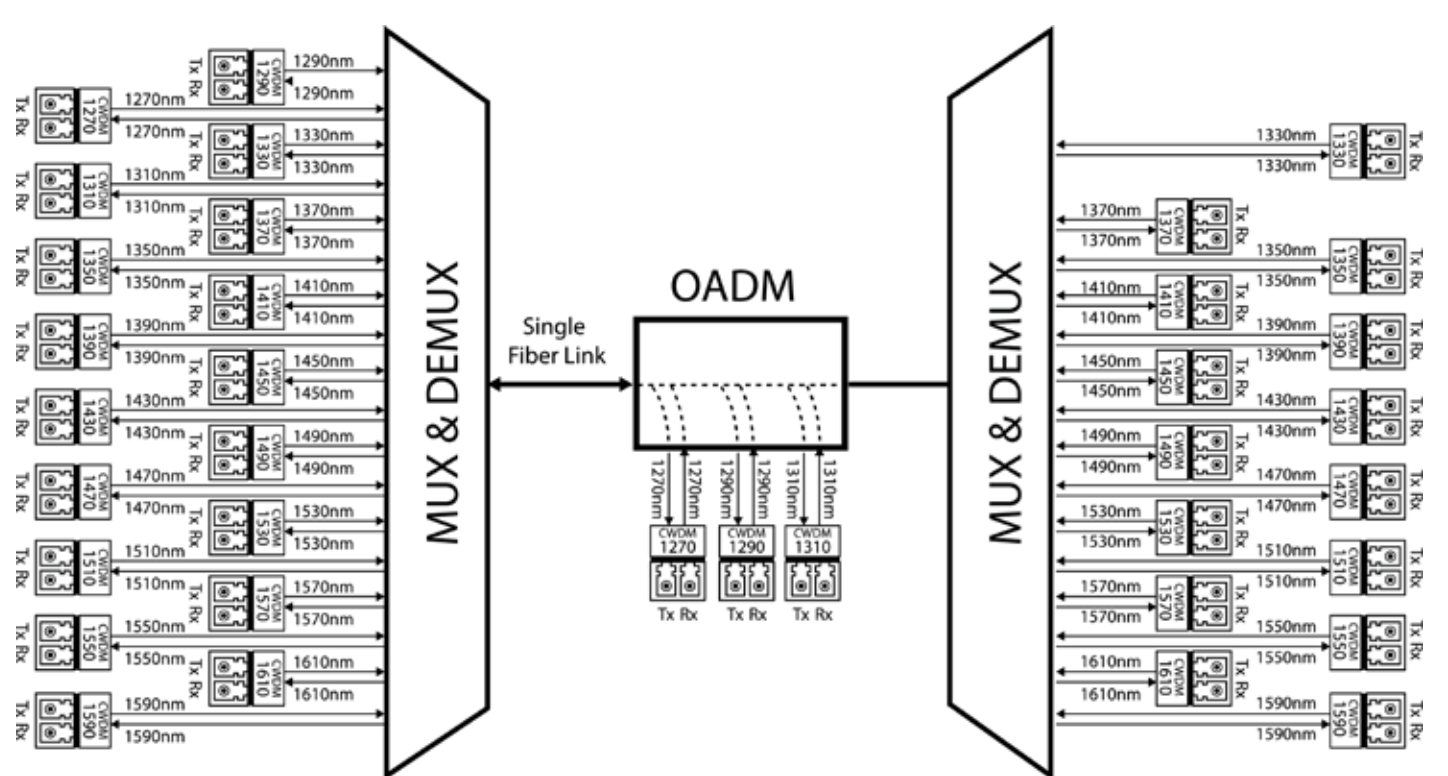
Tx Rx CWDM 1290 1290nm 1290nm
Tx Rx CWDM 1270 1270nm 1270nm
Tx Rx CWDM 1330 1330nm 1330nm
Tx Rx CWDM 1310 1310nm 1310nm
Tx Rx CWDM 1370 1370nm 1370nm
Tx Rx CWDM 1350 1350nm 1350nm
Tx Rx CWDM 1410 1410nm 1410nm
Tx Rx CWDM 1390 1390nm 1390nm
Tx Rx CWDM 1450 1450nm 1450nm
Tx Rx CWDM 1430 1430nm 1430nm
Tx Rx CWDM 1490 1490nm 1490nm
Tx Rx CWDM 1470 1470nm 1470nm
Tx Rx CWDM 1530 1530nm 1530nm
Tx Rx CWDM 1510 1510nm 1510nm
Tx Rx CWDM 1570 1570nm 1570nm
Tx Rx CWDM 1550 1550nm 1550nm
Tx Rx CWDM 1610 1610nm 1610nm
Tx Rx CWDM 1590 1590nm 1590nm

MUX & DEMUX

Single Fiber Link

OADM

1270nm 1270nm 1290nm 1290nm 1310nm 1310nm
CWDM 1270 CWDM 1290 CWDM 1310
Tx Rx Tx Rx Tx Rx

MUX & DEMUX

1330nm 1330nm CWDM 1330 Tx Rx
1370nm 1370nm CWDM 1370 Tx Rx
1350nm 1350nm CWDM 1350 Tx Rx
1410nm 1410nm CWDM 1410 Tx Rx
1390nm 1390nm CWDM 1390 Tx Rx
1450nm 1450nm CWDM 1450 Tx Rx
1430nm 1430nm CWDM 1430 Tx Rx
1490nm 1490nm CWDM 1490 Tx Rx
1470nm 1470nm CWDM 1470 Tx Rx
1530nm 1530nm CWDM 1530 Tx Rx
1510nm 1510nm CWDM 1510 Tx Rx
1570nm 1570nm CWDM 1570 Tx Rx
1550nm 1550nm CWDM 1550 Tx Rx
1610nm 1610nm CWDM 1610 Tx Rx
1590nm 1590nm CWDM 1590 Tx Rx